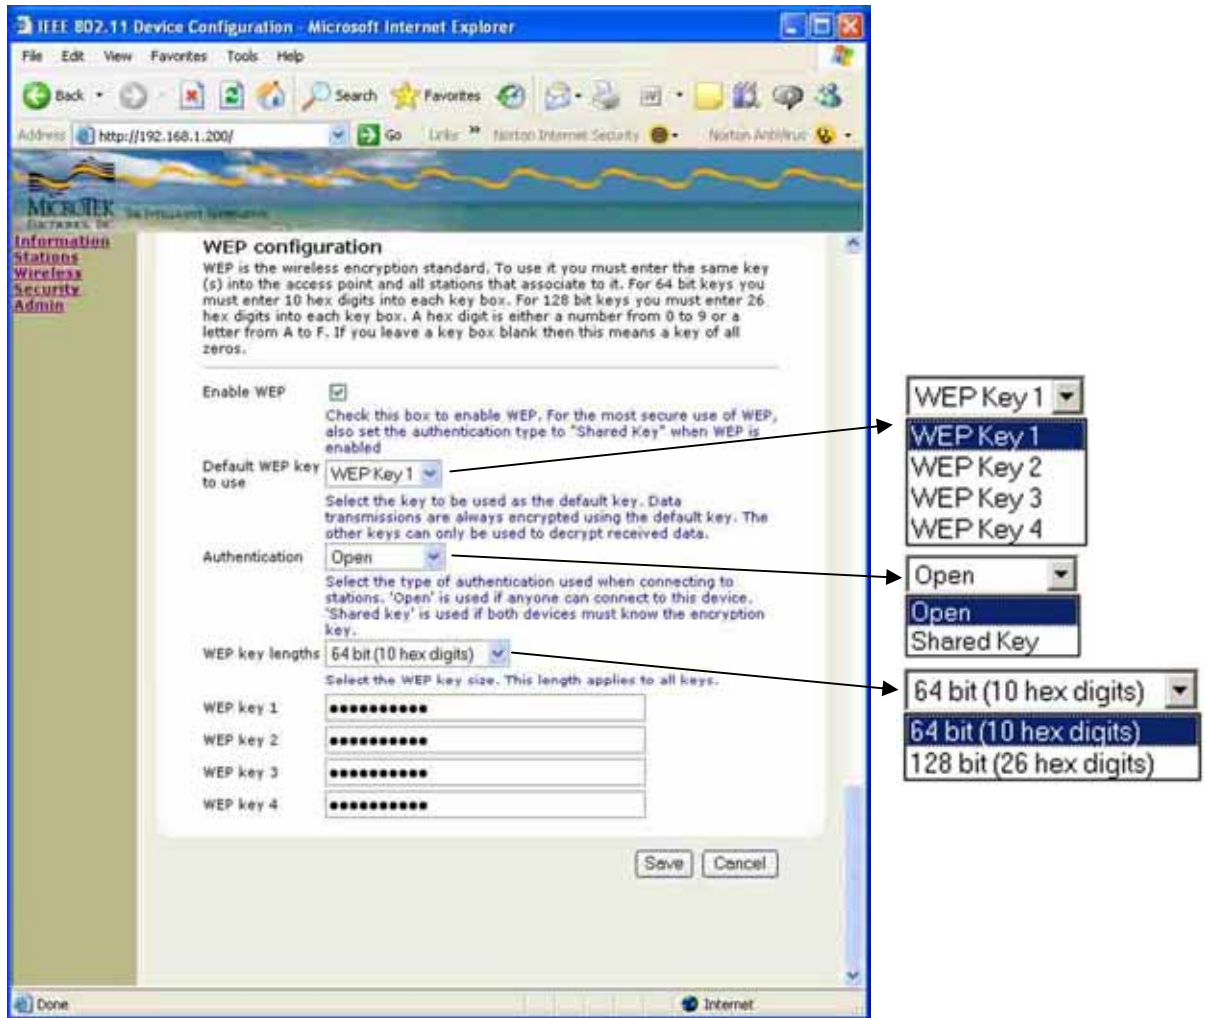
IEEE 802.11 Device Configuration - Microsoft Internet Explorer

File Edit View Favorites Tools Help

Back Search Favorites

Address http://192.168.1.200/ Go Links Norton Internet Security Norton AntiVirus

MICROTEK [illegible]

Information
Stations
Wireless
Security
Admin

WEP configuration

WEP is the wireless encryption standard. To use it you must enter the same key (s) into the access point and all stations that associate to it. For 64 bit keys you must enter 10 hex digits into each key box. For 128 bit keys you must enter 26 hex digits into each key box. A hex digit is either a number from 0 to 9 or a letter from A to F. If you leave a key box blank then this means a key of all zeros.

Enable WEP

Check this box to enable WEP. For the most secure use of WEP, also set the authentication type to "Shared Key" when WEP is enabled

Default WEP key to use WEP Key 1

Select the key to be used as the default key. Data transmissions are always encrypted using the default key. The other keys can only be used to decrypt received data.

Authentication Open

Select the type of authentication used when connecting to stations. 'Open' is used if anyone can connect to this device. 'Shared key' is used if both devices must know the encryption key.

WEP key lengths 64 bit (10 hex digits)

Select the WEP key size. This length applies to all keys.

WEP key 1 ●●●●●●●●●●
WEP key 2 ●●●●●●●●●●
WEP key 3 ●●●●●●●●●●
WEP key 4 ●●●●●●●●●●

Save Cancel

Done Internet

WEP Key 1
WEP Key 1
WEP Key 2
WEP Key 3
WEP Key 4

Open
Open
Shared Key

64 bit (10 hex digits)
64 bit (10 hex digits)
128 bit (26 hex digits)